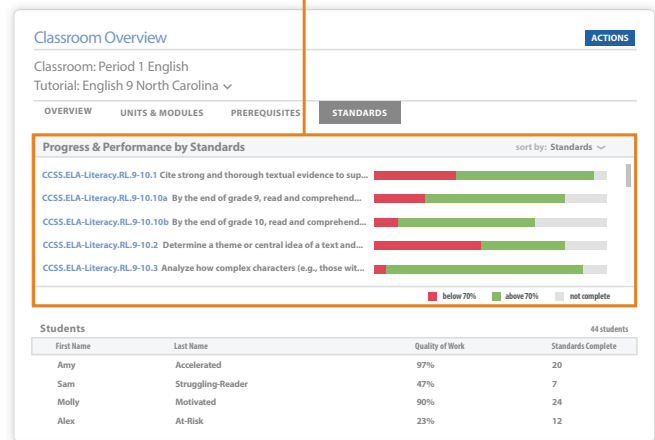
Classroom Overview

ACTIONS

Classroom: Period 1 English
Tutorial: English 9 North Carolina

OVERVIEW UNITS & MODULES PREREQUISITES STANDARDS

Progress & Performance by Standards

sort by: Standards

CCSS.ELA-Literacy.RL.9-10.1 Cite strong and thorough textual evidence to sup...
CCSS.ELA-Literacy.RL.9-10.10a By the end of grade 9, read and comprehend...
CCSS.ELA-Literacy.RL.9-10.10b By the end of grade 10, read and comprehend...
CCSS.ELA-Literacy.RL.9-10.2 Determine a theme or central idea of a text and...
CCSS.ELA-Literacy.RL.9-10.3 Analyze how complex characters (e.g., those wit...

below 70% above 70% not complete

Students

44 students

| First Name | Last Name | Quality of Work | Standards Complete |
|---|---|---|---|
| Amy | Accelerated | 97% | 20 |
| Sam | Struggling-Reader | 47% | 7 |
| Molly | Motivated | 90% | 24 |
| Alex | At-Risk | 23% | 12 |